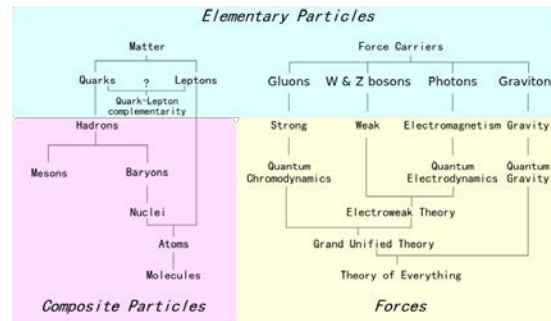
Elementary Particles

Matter

Quarks ? Leptons

Quark-Lepton complementarity

Hadrons

Mesons

Baryons

Nuclei

Atoms

Molecules

Composite Particles

Force Carriers

Gluons W & Z bosons Photons Graviton

Strong

Weak

Electromagnetism

Gravity

Quantum Chromodynamics

Quantum Electrodynamics

Quantum Gravity

Electroweak Theory

Grand Unified Theory

Theory of Everything

Forces